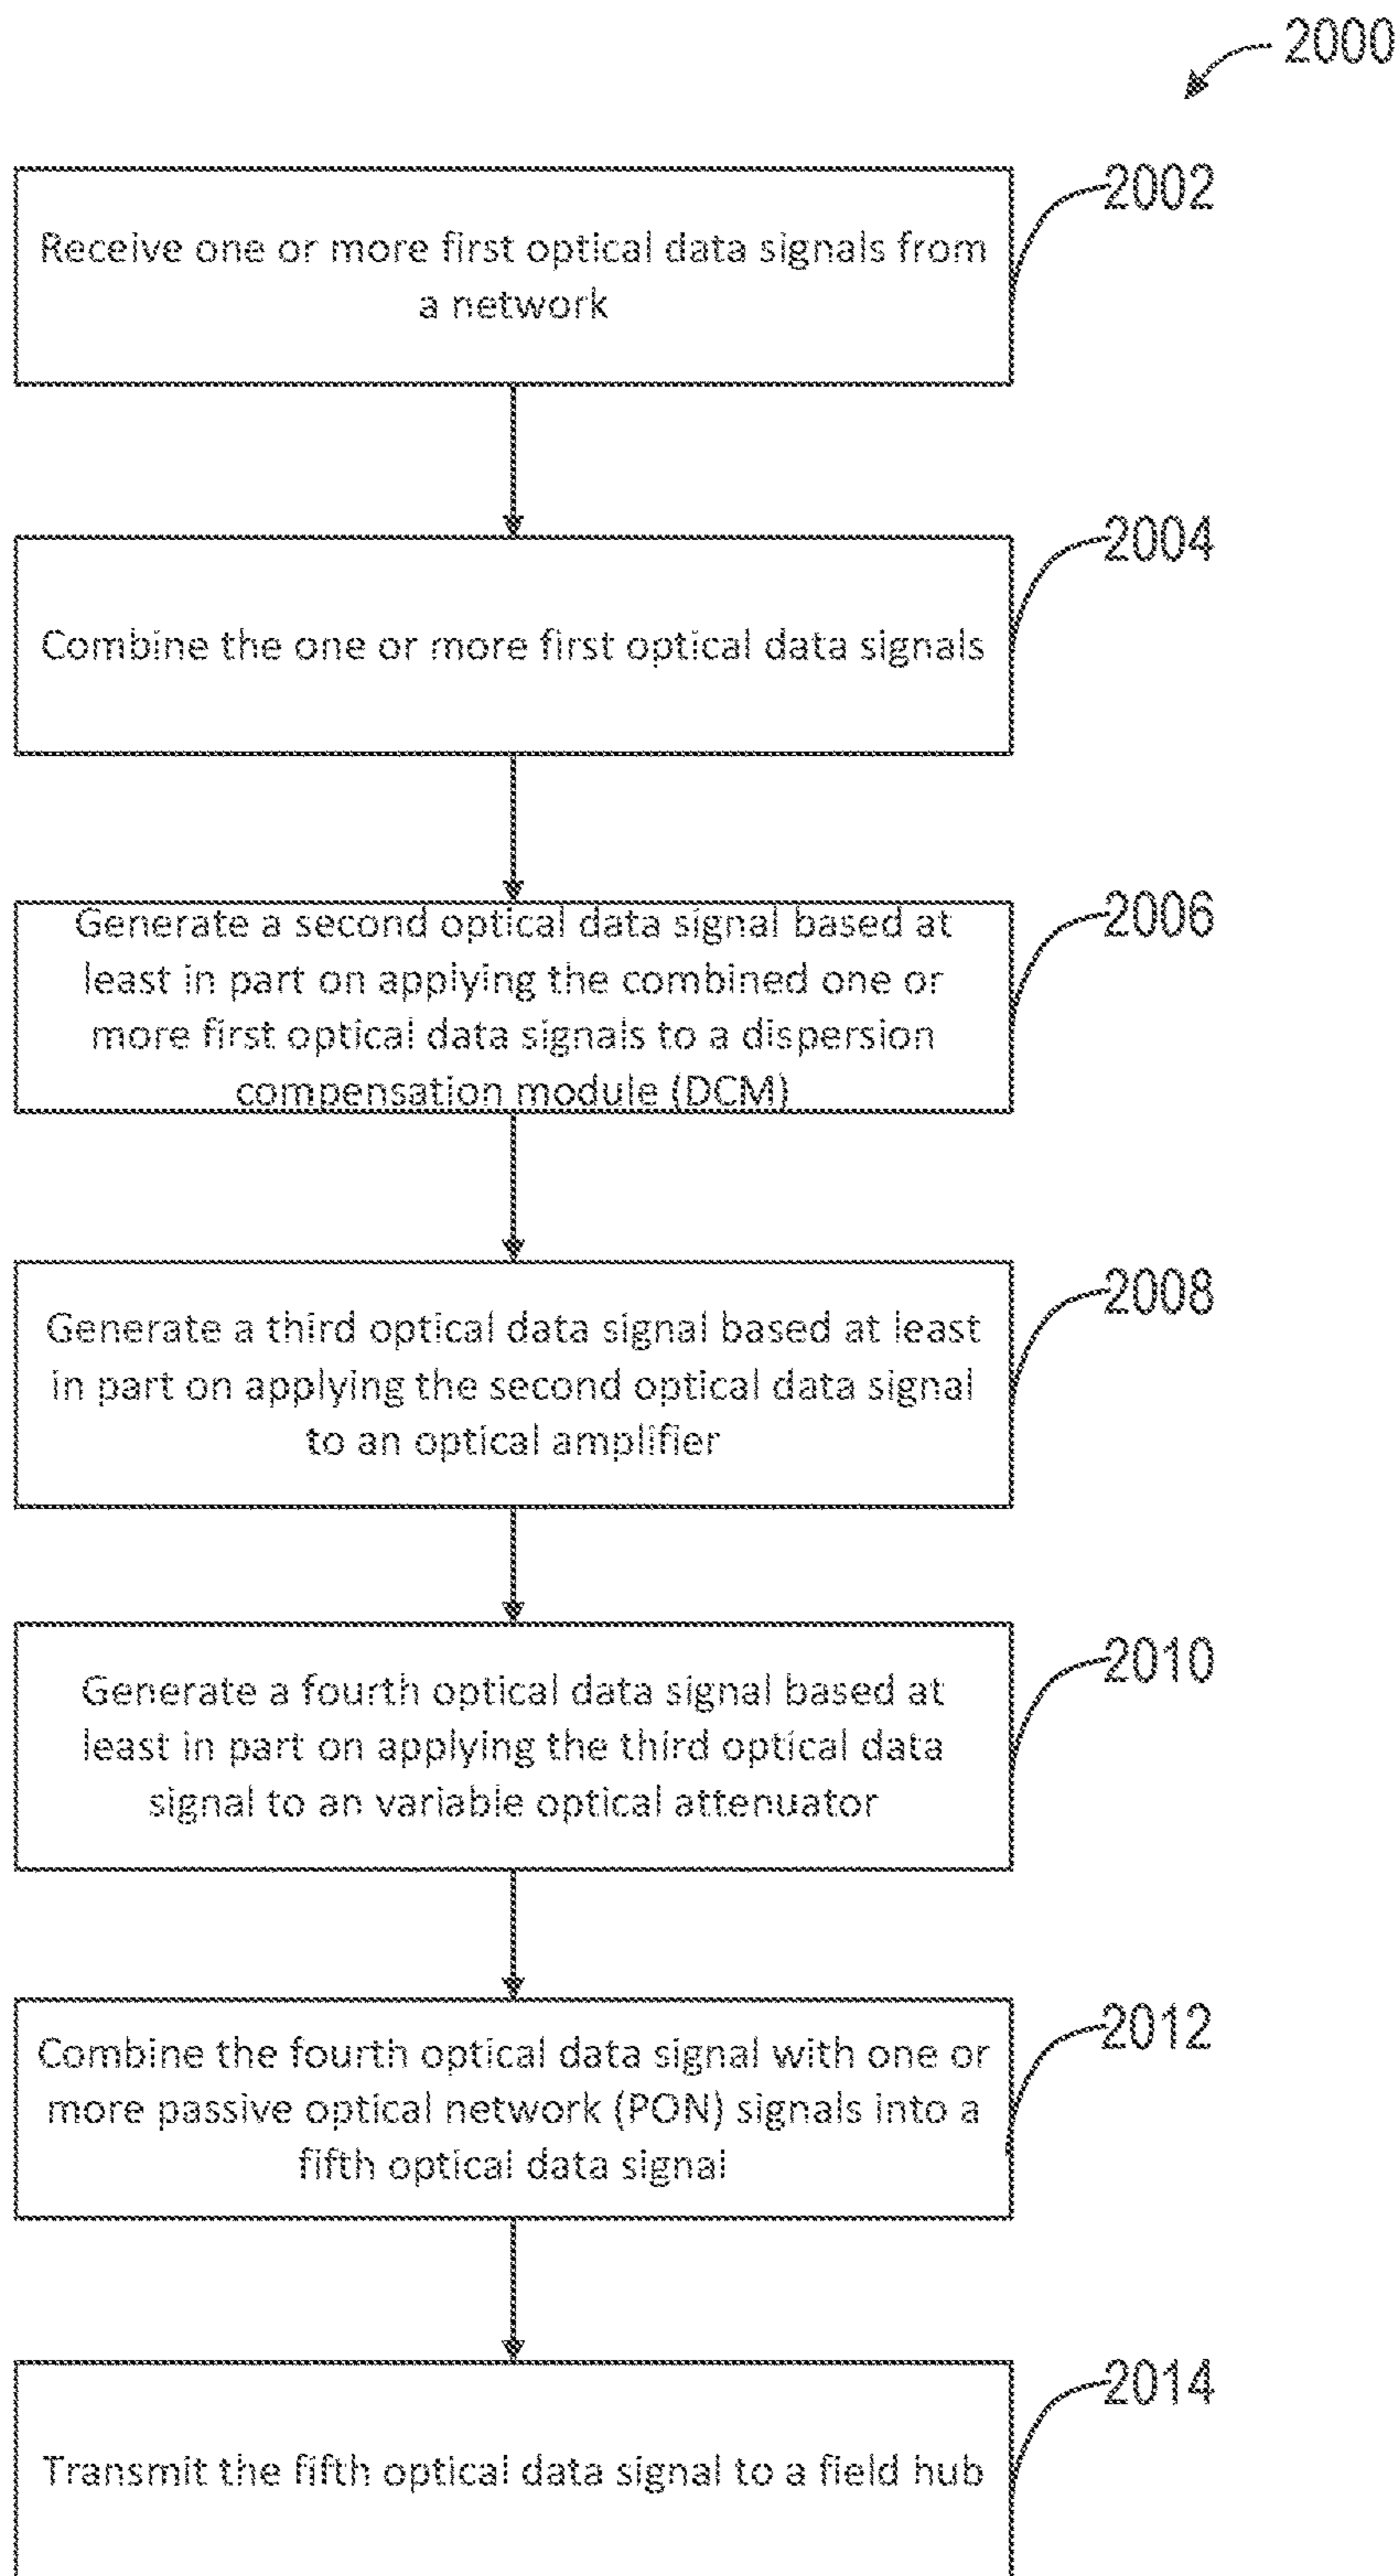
2000

2002

Receive one or more first optical data signals from a network

2004

Combine the one or more first optical data signals

2006

Generate a second optical data signal based at least in part on applying the combined one or more first optical data signals to a dispersion compensation module (DCM)

2008

Generate a third optical data signal based at least in part on applying the second optical data signal to an optical amplifier

2010

Generate a fourth optical data signal based at least in part on applying the third optical data signal to an variable optical attenuator

2012

Combine the fourth optical data signal with one or more passive optical network (PON) signals into a fifth optical data signal

2014

Transmit the fifth optical data signal to a field hub